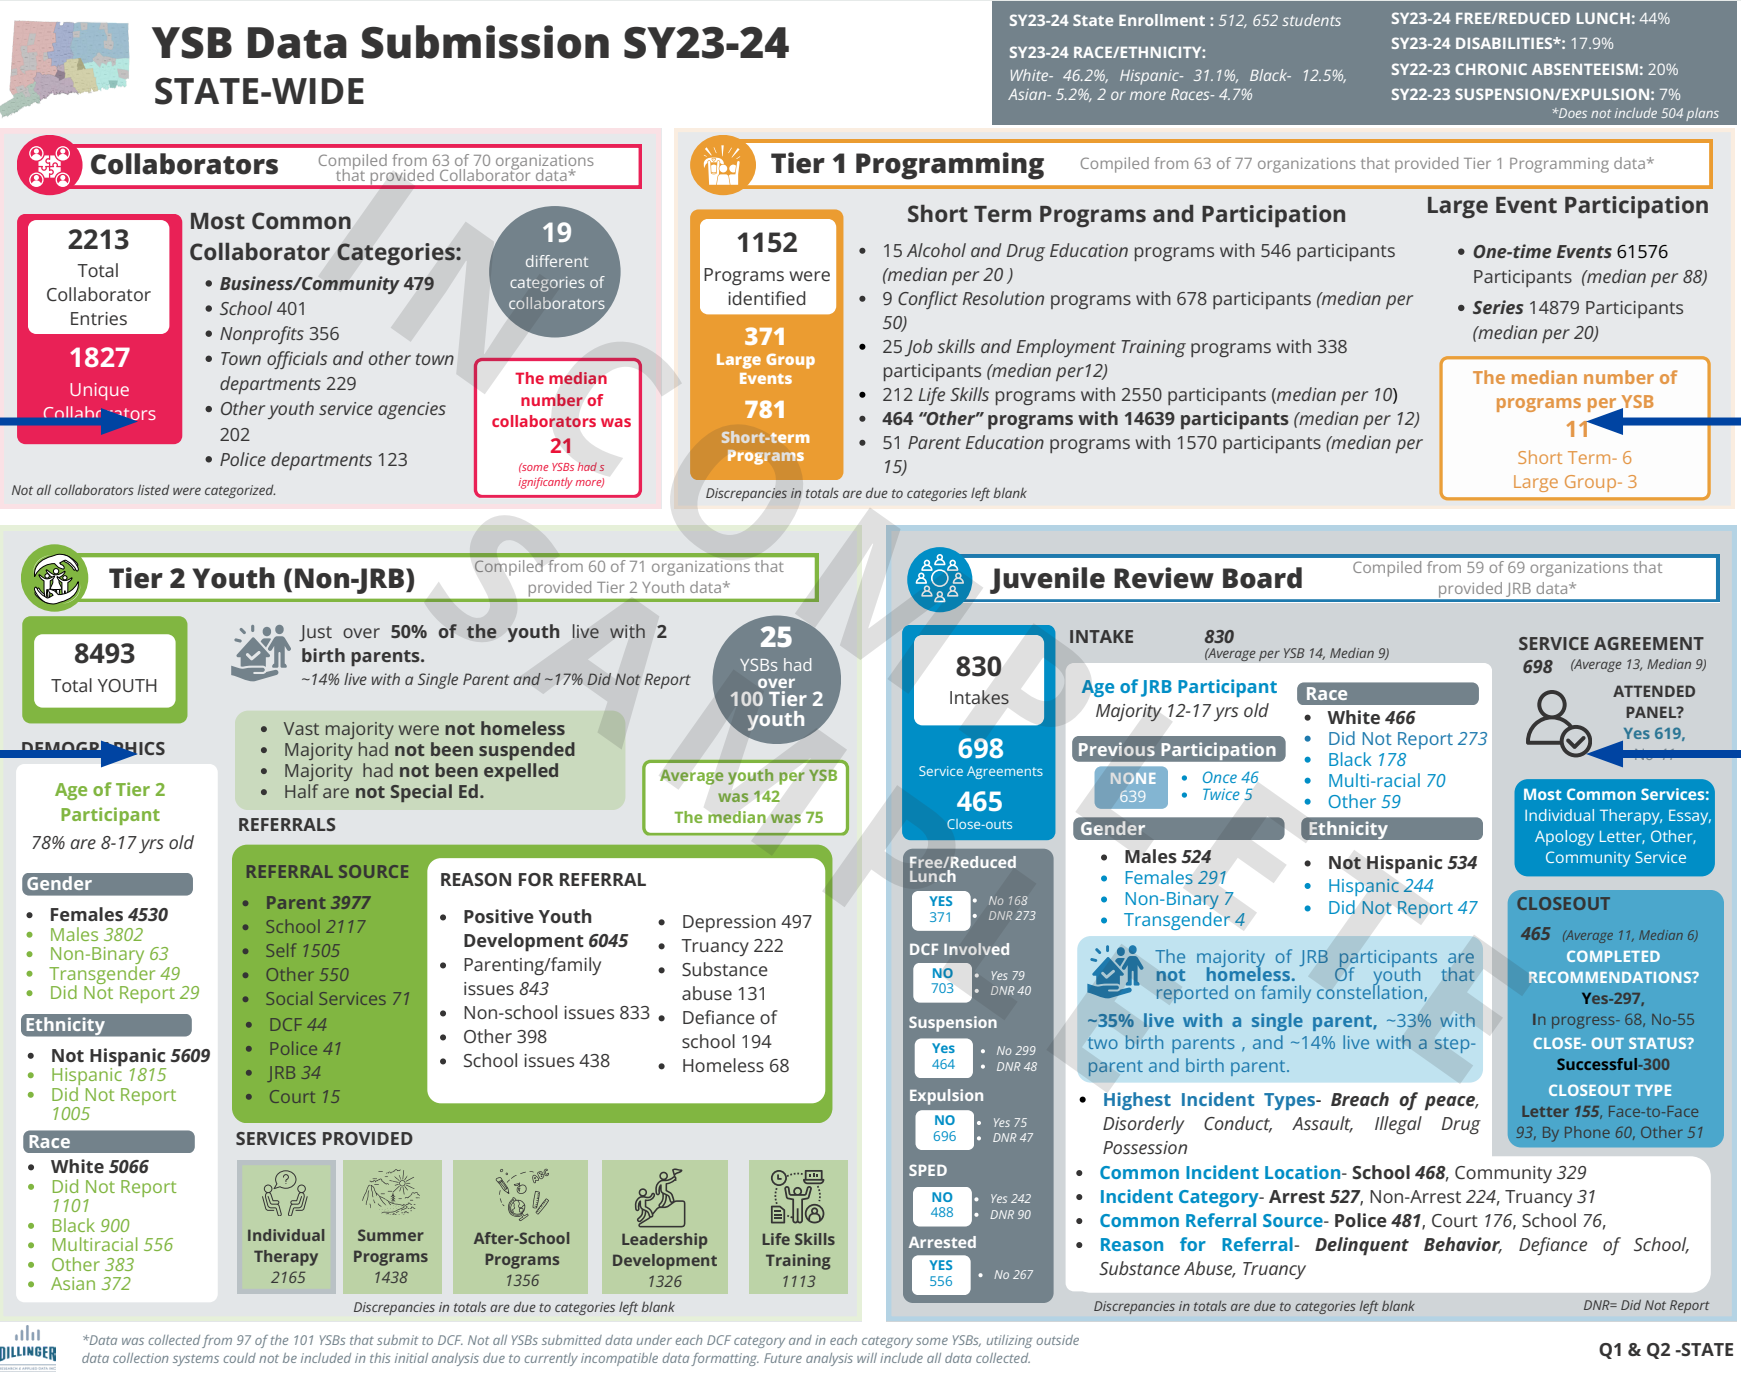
YSB Data Submission SY23-24
STATE-WIDE

SY23-24 State Enrollment : 512, 652 students
SY23-24 RACE/ETHNICITY:
White- 46.2%, Hispanic- 31.1%, Black- 12.5%, Asian- 5.2%, 2 or more Races- 4.7%

SY23-24 FREE/REDUCED LUNCH: 44%
SY23-24 DISABILITIES*: 17.9%
SY22-23 CHRONIC ABSENTEEISM: 20%
SY22-23 SUSPENSION/EXPULSION: 7%
*Does not include 504 plans

Collaborators
Compiled from 63 of 70 organizations that provided Collaborator data*

2213
Total Collaborator Entries
1827
Unique Collaborators

Most Common Collaborator Categories:
• Business/Community 479
• School 401
• Nonprofits 356
• Town officials and other town departments 229
• Other youth service agencies 202
• Police departments 123

19
different categories of collaborators

The median number of collaborators was
21
(some YSBs had significantly more)

Not all collaborators listed were categorized.

Tier 1 Programming
Compiled from 63 of 77 organizations that provided Tier 1 Programming data*

1152
Programs were identified
371
Large Group Events
781
Short-term Programs

Short Term Programs and Participation
• 15 Alcohol and Drug Education programs with 546 participants (median per 20 )
• 9 Conflict Resolution programs with 678 participants (median per 50)
• 25 Job skills and Employment Training programs with 338 participants (median per12)
• 212 Life Skills programs with 2550 participants (median per 10)
• 464 "Other" programs with 14639 participants (median per 12)
• 51 Parent Education programs with 1570 participants (median per 15)

Large Event Participation
• One-time Events 61576 Participants (median per 88)
• Series 14879 Participants (median per 20)

The median number of programs per YSB
11
Short Term- 6
Large Group- 3

Discrepancies in totals are due to categories left blank

Tier 2 Youth (Non-JRB)
Compiled from 60 of 71 organizations that provided Tier 2 Youth data*

8493
Total YOUTH

Just over 50% of the youth live with 2 birth parents.
~14% live with a Single Parent and ~17% Did Not Report

25
YSBs had over 100 Tier 2 youth

• Vast majority were not homeless
• Majority had not been suspended
• Majority had not been expelled
• Half are not Special Ed.

Average youth per YSB was 142
The median was 75

DEMOGRAPHICS
Age of Tier 2 Participant
78% are 8-17 yrs old

Gender
• Females 4530
• Males 3802
• Non-Binary 63
• Transgender 49
• Did Not Report 29

Ethnicity
• Not Hispanic 5609
• Hispanic 1815
• Did Not Report 1005

Race
• White 5066
• Did Not Report 1101
• Black 900
• Multiracial 556
• Other 383
• Asian 372

REFERRALS
REFERRAL SOURCE
• Parent 3977
• School 2117
• Self 1505
• Other 550
• Social Services 71
• DCF 44
• Police 41
• JRB 34
• Court 15

REASON FOR REFERRAL
• Positive Youth Development 6045
• Parenting/family issues 843
• Non-school issues 833
• Other 398
• School issues 438
• Depression 497
• Truancy 222
• Substance abuse 131
• Defiance of school 194
• Homeless 68

SERVICES PROVIDED
Individual Therapy 2165
Summer Programs 1438
After-School Programs 1356
Leadership Development 1326
Life Skills Training 1113

Discrepancies in totals are due to categories left blank

Juvenile Review Board
Compiled from 59 of 69 organizations that provided JRB data*

830
Intakes
698
Service Agreements
465
Close-outs

INTAKE 830
(Average per YSB 14, Median 9)

Age of JRB Participant
Majority 12-17 yrs old

Previous Participation
NONE 639
• Once 46
• Twice 5

Race
• White 466
• Did Not Report 273
• Black 178
• Multi-racial 70
• Other 59

Gender
• Males 524
• Females 291
• Non-Binary 7
• Transgender 4

Ethnicity
• Not Hispanic 534
• Hispanic 244
• Did Not Report 47

The majority of JRB participants are not homeless. Of youth that reported on family constellation,
~35% live with a single parent, ~33% with two birth parents , and ~14% live with a step-parent and birth parent.

Free/Reduced Lunch
YES 371
No 168
DNR 273

DCF Involved
NO 703
Yes 79
DNR 40

Suspension
Yes 464
No 299
DNR 48

Expulsion
NO 696
Yes 75
DNR 47

SPED
NO 488
Yes 242
DNR 90

Arrested
YES 556
No 267

• Highest Incident Types- Breach of peace, Disorderly Conduct, Assault, Illegal Drug Possession
• Common Incident Location- School 468, Community 329
• Incident Category- Arrest 527, Non-Arrest 224, Truancy 31
• Common Referral Source- Police 481, Court 176, School 76,
• Reason for Referral- Delinquent Behavior, Defiance of School, Substance Abuse, Truancy

SERVICE AGREEMENT
698 (Average 13, Median 9)
ATTENDED PANEL?
Yes 619,
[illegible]

Most Common Services:
Individual Therapy, Essay, Apology Letter, Other, Community Service

CLOSEOUT
465 (Average 11, Median 6)
COMPLETED RECOMMENDATIONS?
Yes-297,
In progress- 68, No-55
CLOSE- OUT STATUS?
Successful-300
CLOSEOUT TYPE
Letter 155, Face-to-Face 93, By Phone 60, Other 51

Discrepancies in totals are due to categories left blank
DNR= Did Not Report

INCOMPLETE SAMPLE

DILLINGER

*Data was collected from 97 of the 101 YSBs that submit to DCF. Not all YSBs submitted data under each DCF category and in each category some YSBs, utilizing outside data collection systems could not be included in this initial analysis due to currently incompatible data formatting. Future analysis will include all data collected.

Q1 & Q2 -STATE